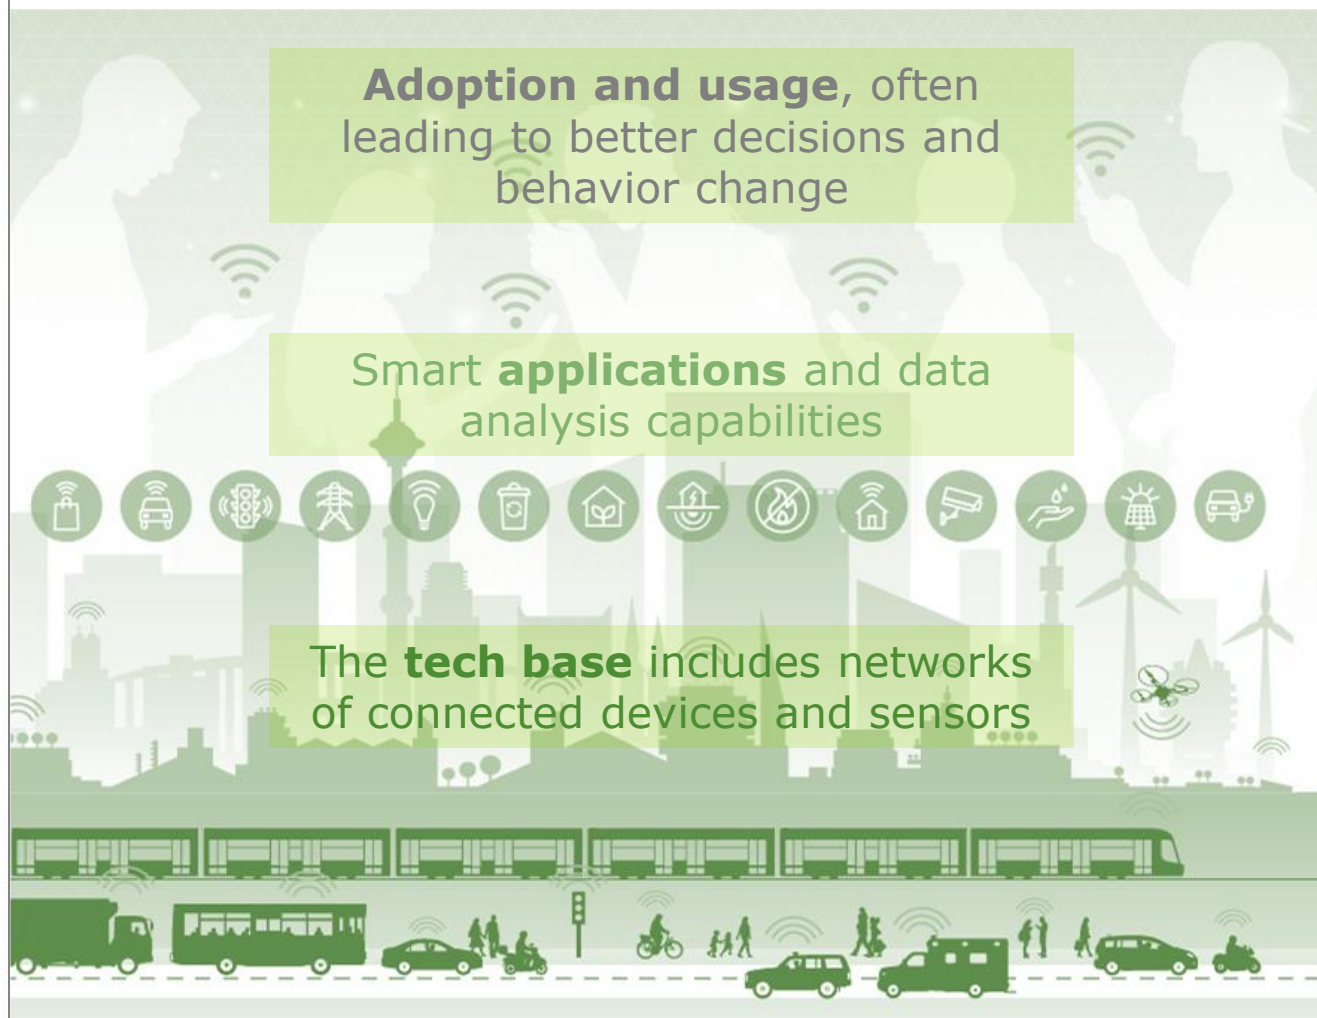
**Adoption and usage**, often leading to better decisions and behavior change

Smart **applications** and data analysis capabilities

The **tech base** includes networks of connected devices and sensors